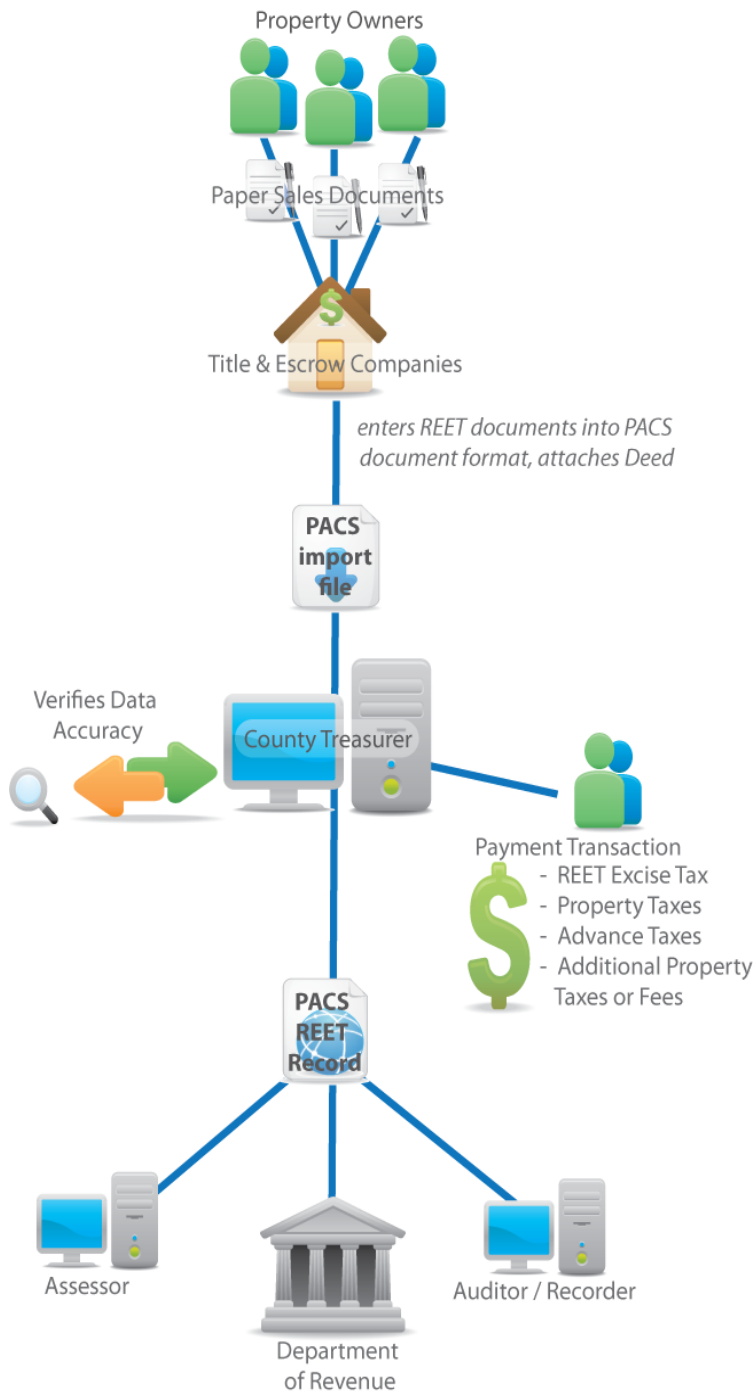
Property Owners

Paper Sales Documents

Title & Escrow Companies

enters REET documents into PACS document format, attaches Deed

PACS import file

Verifies Data Accuracy

County Treasurer

Payment Transaction
- REET Excise Tax
- Property Taxes
- Advance Taxes
- Additional Property Taxes or Fees

PACS REET Record

Assessor

Department of Revenue

Auditor / Recorder